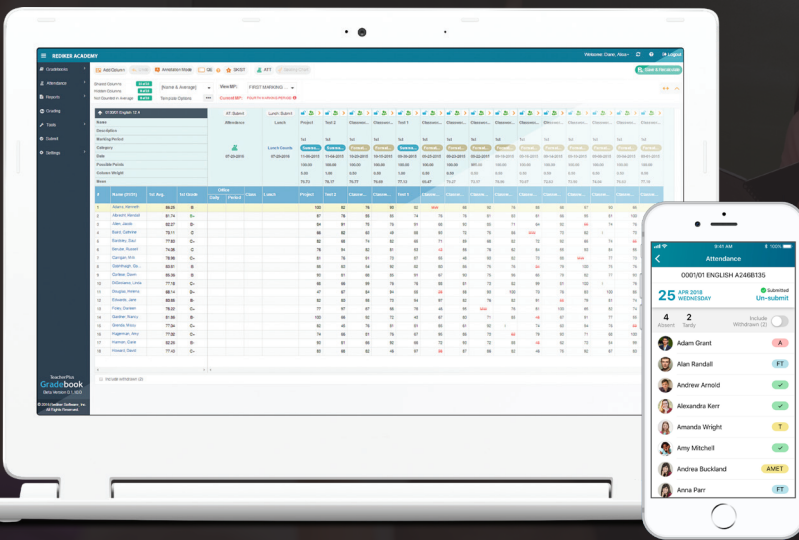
REDIKER ACADEMY

Welcome, Clare, Alice · Logout

Gradebook

Attendance

Reports

Grading

Tools

Submit

Settings

Add Column

Annotation Mode

GE

SKOOT

ATT

View MP: FIRST MARKING

Current MP:

TeacherPlus Gradebook

© 2018 Rediker Software, Inc. All Rights Reserved.

| # | Name (FIRST) | Yel Avg | 1st Grade |
|---|---|---|---|
| 1 | Adams, Kenneth | 88.25 | B+ |
| 2 | Albrecht, Kendall | 81.74 | B- |
| 3 | Allen, Jacob | 82.27 | B- |
| 4 | Baird, Catherine | 73.11 | C |
| 5 | Bentley, Dan | 77.83 | C+ |
| 6 | Berube, Russell | 74.36 | C |
| 7 | Carrigan, Erin | 77.47 | C+ |
| 8 | Clairthugh, Ga... | 83.81 | B |
| 9 | Colbert, Dawn | 83.21 | B |
| 10 | DeSouza, Lena | 77.18 | C+ |
| 11 | Douglas, Helena | 88.14 | B+ |
| 12 | Edwards, Jane | 86.83 | B |
| 13 | Foley, Doreen | 77.68 | C+ |
| 14 | Gardner, Norm... | 81.58 | B- |
| 15 | Glenda, Mira | 77.54 | C+ |
| 16 | Haggerman, Amy | 81.23 | B- |
| 17 | Harman, Dave | 82.58 | B- |
| 18 | Howard, David | 77.43 | C+ |

Include withdrawn (2)

9:41 AM

100%

Attendance

0001/01 ENGLISH A246B135

25 APR 2018 WEDNESDAY

Submitted

Un-submit

4 Absent

2 Tardy

Include Withdrawn (2)

Adam Grant A

Alan Randall FT

Andrew Arnold

Alexandra Kerr

Amanda Wright T

Amy Mitchell

Andrea Buckland AMET

Anna Parr FT